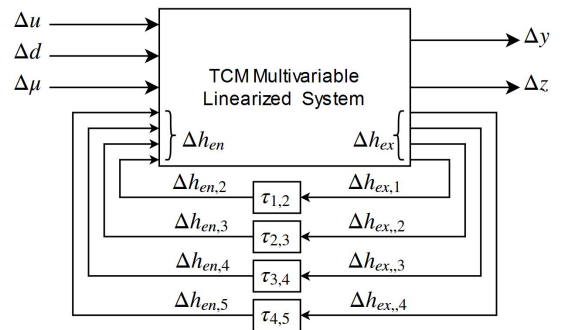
$\Delta u$

$\Delta d$

$\Delta \mu$

TCM Multivariable Linearized System

$\Delta y$

$\Delta z$

$\Delta h_{en}$

$\Delta h_{ex}$

$\Delta h_{en,2}$

$\tau_{1,2}$

$\Delta h_{ex,1}$

$\Delta h_{en,3}$

$\tau_{2,3}$

$\Delta h_{ex,,2}$

$\Delta h_{en,4}$

$\tau_{3,4}$

$\Delta h_{ex,,3}$

$\Delta h_{en,5}$

$\tau_{4,5}$

$\Delta h_{ex,,4}$